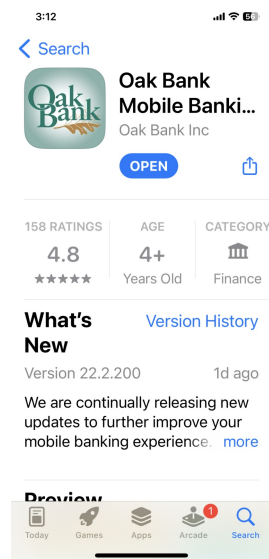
3:12

56

Search

Oak Bank

Oak Bank Mobile Banki...

Oak Bank Inc

OPEN

158 RATINGS

4.8

★★★★★

AGE

4+

Years Old

CATEGORY

Finance

What's New

Version History

Version 22.2.200

1d ago

We are continually releasing new updates to further improve your mobile banking experience... more

Preview

Today

Games

Apps

1

Arcade

Search